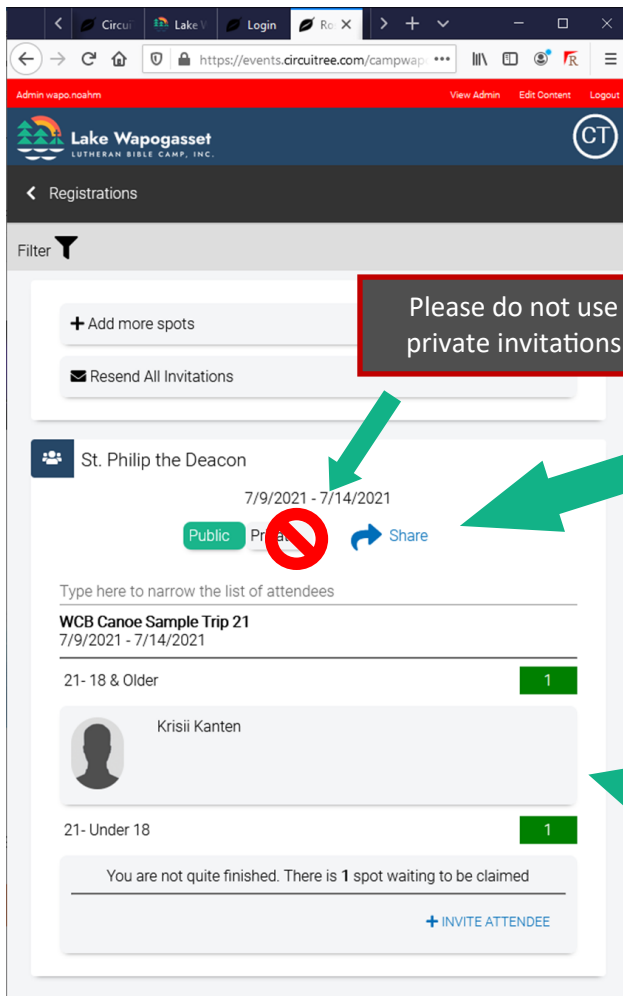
Circui Lake V Login Ro

https://events.circuitree.com/campwap

Admin wapo.noahm View Admin Edit Content Logout

Lake Wapogasset
LUTHERAN BIBLE CAMP, INC.

CT

Registrations

Filter

+ Add more spots

Resend All Invitations

Please do not use private invitations

St. Philip the Deacon

7/9/2021 - 7/14/2021

Public Pri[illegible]

Share

Type here to narrow the list of attendees

WCB Canoe Sample Trip 21
7/9/2021 - 7/14/2021

21- 18 & Older 1

Krisii Kanten

21- Under 18 1

You are not quite finished. There is 1 spot waiting to be claimed

+ INVITE ATTENDEE